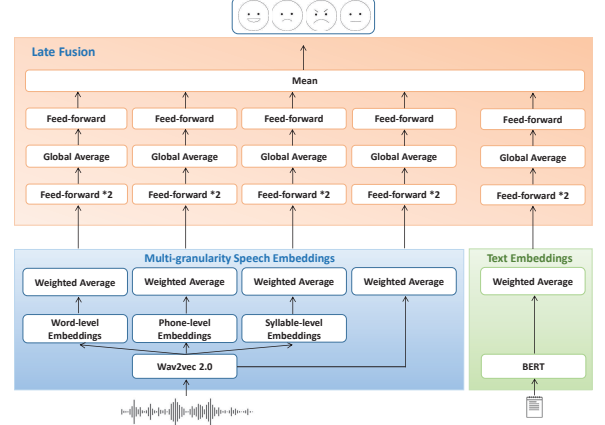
Late Fusion

Mean

Feed-forward

Feed-forward

Feed-forward

Feed-forward

Feed-forward

Global Average

Global Average

Global Average

Global Average

Global Average

Feed-forward *2

Feed-forward *2

Feed-forward *2

Feed-forward *2

Feed-forward *2

Multi-granularity Speech Embeddings

Weighted Average

Weighted Average

Weighted Average

Weighted Average

Word-level Embeddings

Phone-level Embeddings

Syllable-level Embeddings

Wav2vec 2.0

Text Embeddings

Weighted Average

BERT